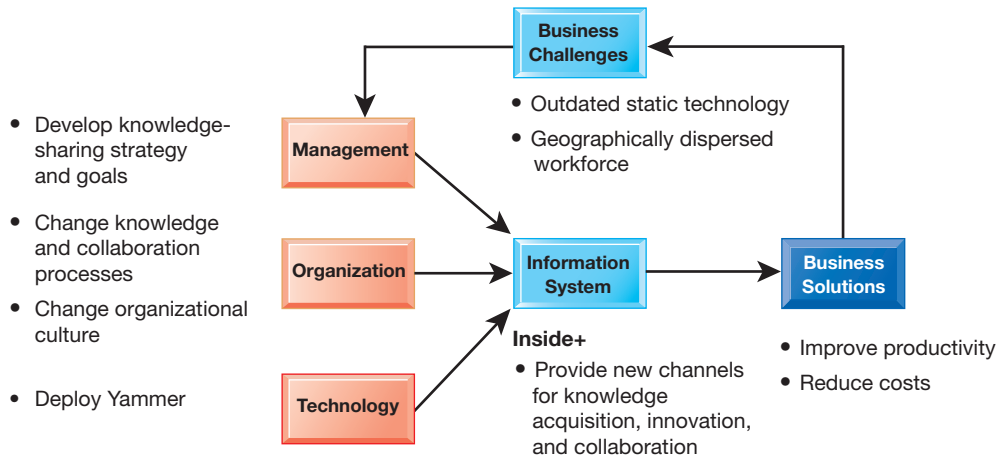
Business Challenges

• Outdated static technology
• Geographically dispersed workforce

• Develop knowledge-sharing strategy and goals
• Change knowledge and collaboration processes
• Change organizational culture
• Deploy Yammer

Management

Organization

Technology

Information System

Inside+
• Provide new channels for knowledge acquisition, innovation, and collaboration

Business Solutions

• Improve productivity
• Reduce costs